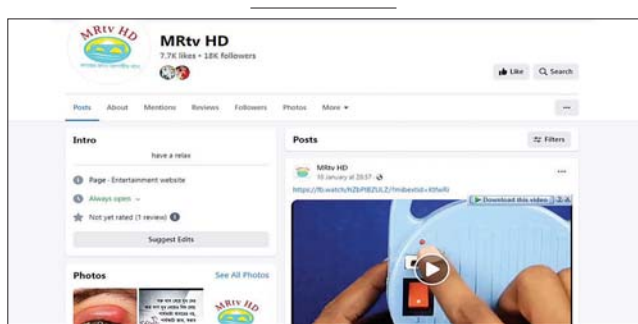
MRtv HD

MRtv HD
7.7K likes • 18K followers

Like
Search

Posts
About
Mentions
Reviews
Followers
Photos
More ▾

...

Intro
have a relax
Page · Entertainment website
Always open
Not yet rated (1 review)
Suggest Edits

Photos
See All Photos

MRtv HD

Posts
Filters

MRtv HD
15 January at 20:57
https://fb.watch/hZbPIBZULZ/?mibextid=Xthefi

Download this video

MRtv HD